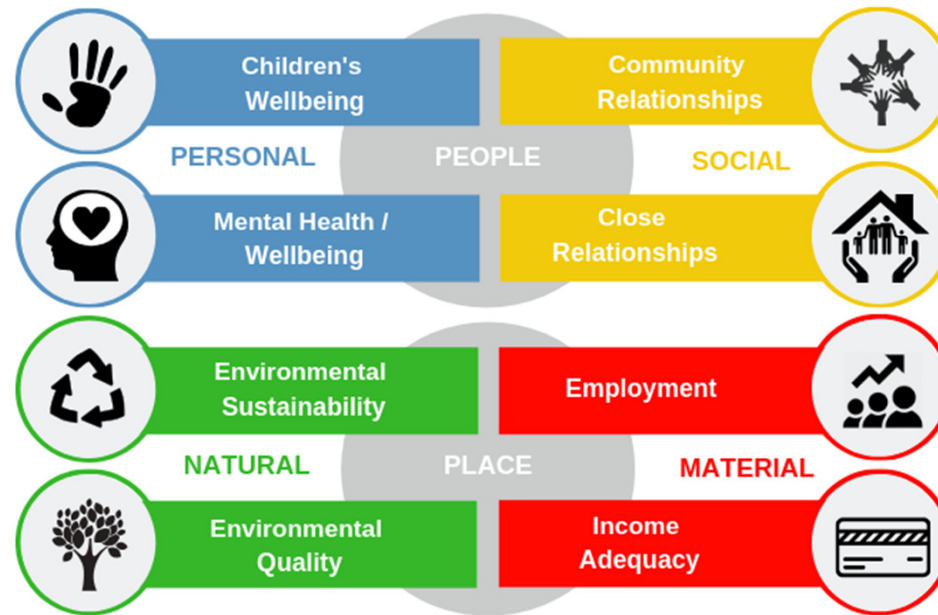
Children's Wellbeing

Community Relationships

PERSONAL

PEOPLE

SOCIAL

Mental Health / Wellbeing

Close Relationships

Environmental Sustainability

Employment

NATURAL

PLACE

MATERIAL

Environmental Quality

Income Adequacy